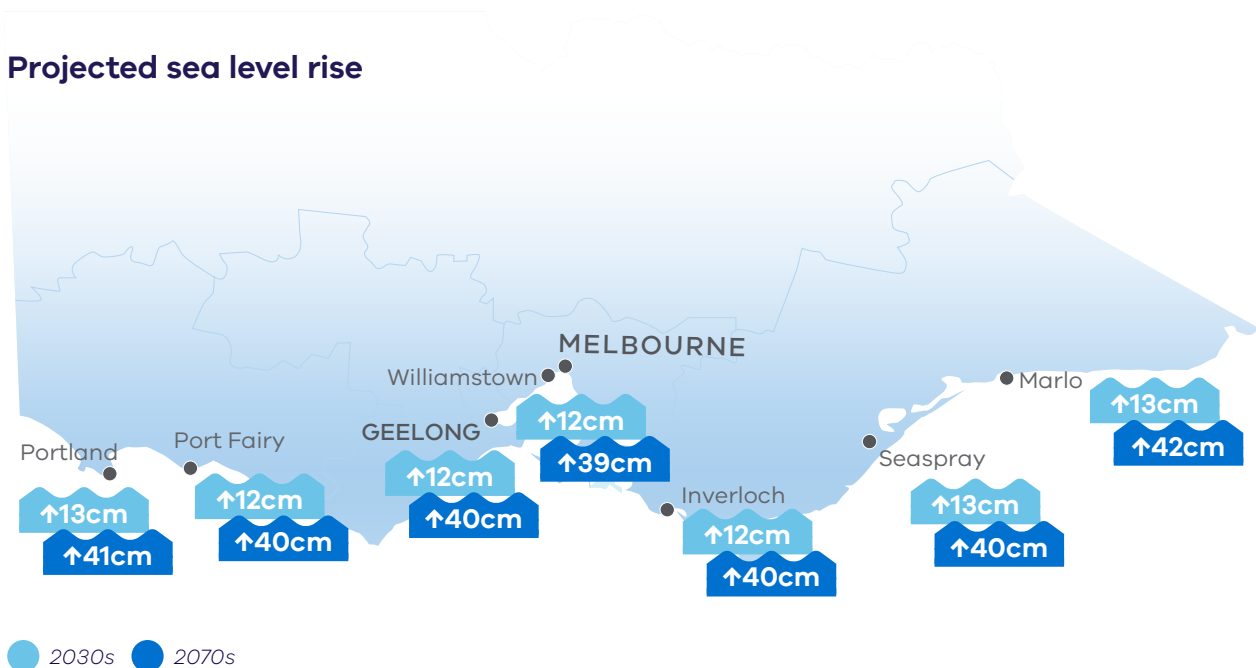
Projected sea level rise

MELBOURNE

Williamstown
↑12cm
↑39cm

Marlo
↑13cm
↑42cm

Portland
↑13cm
↑41cm

Port Fairy
↑12cm
↑40cm

GEELONG
↑12cm
↑40cm

Inverloch
↑12cm
↑40cm

Seaspray
↑13cm
↑40cm

2030s 2070s